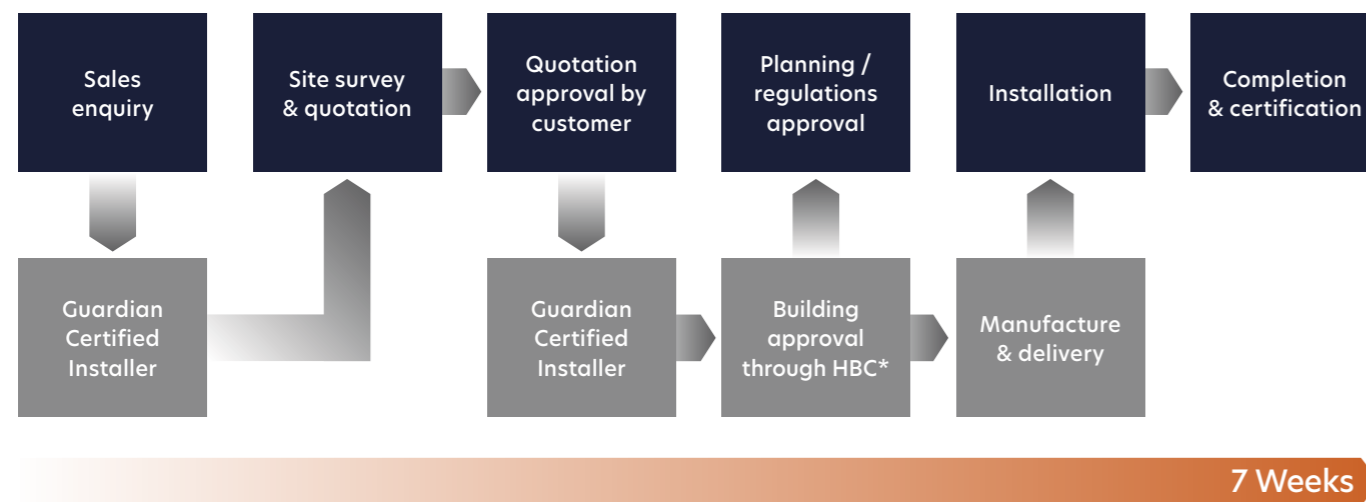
Sales enquiry

Guardian Certified Installer

Site survey & quotation

Quotation approval by customer

Guardian Certified Installer

Building approval through HBC*

Planning / regulations approval

Manufacture & delivery

Installation

Completion & certification

7 Weeks